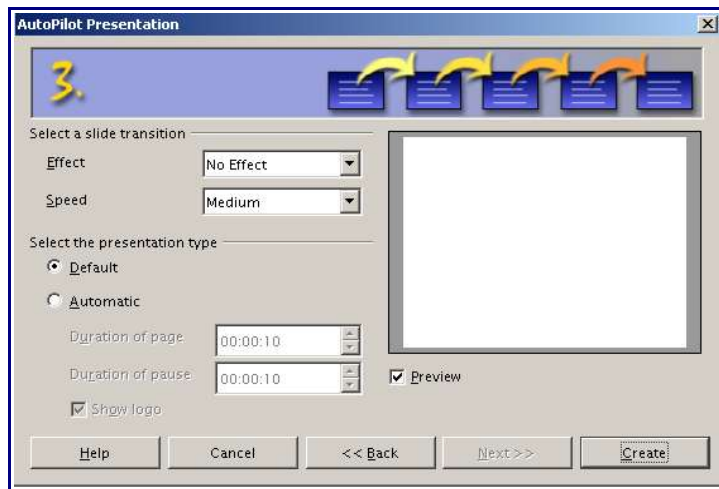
AutoPilot Presentation

3.

Select a slide transition

Effect
No Effect

Speed
Medium

Select the presentation type

Default

Automatic

Duration of page
00:00:10

Duration of pause
00:00:10

Show logo

Preview

Help
Cancel
<< Back
Next >>
Create